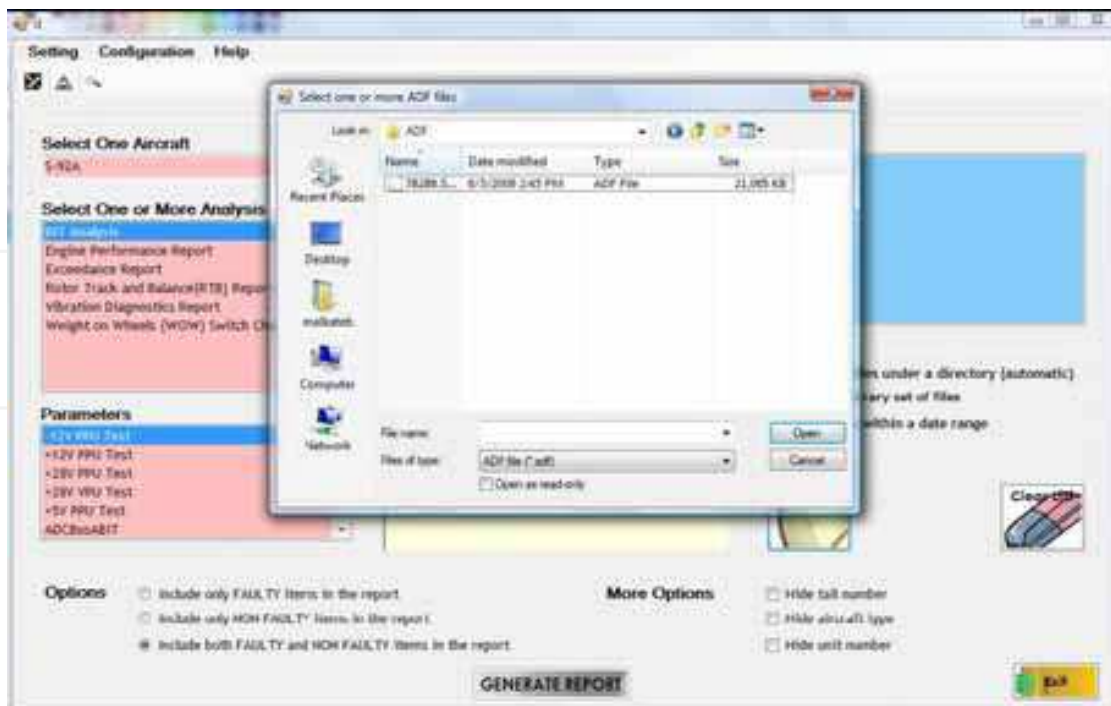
Setting Configuration Help

Select One Aircraft
S-92A

Select One or More Analysis
BIT Analysis
Engine Performance Report
Exceedance Report
Rotor Track and Balance(RTB) Report
Vibration Diagnostics Report
Weight on Wheels (WOW) Switch Ch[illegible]

Parameters
+12V PPU Test
+12V PPU Test
+28V PPU Test
+28V VPU Test
+5V PPU Test
ADCBusABIT

Select one or more ADF files

Look in: ADF

Recent Places
Desktop
mdkatek
Computer
Network

| Name | Date modified | Type | Size |
|---|---|---|---|
| 78288.5... | 6/3/2008 2:45 PM | ADF File | 21,085 KB |

File name:
Files of type: ADF file (*.adf)
Open as read-only
Open
Cancel

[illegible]es under a directory (automatic)
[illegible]ary set of files
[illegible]ithin a date range

Clear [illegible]

Options
Include only FAULTY items in the report
Include only NON FAULTY items in the report
Include both FAULTY and NON FAULTY items in the report

More Options
Hide tail number
Hide aircraft type
Hide unit number

GENERATE REPORT

Exit